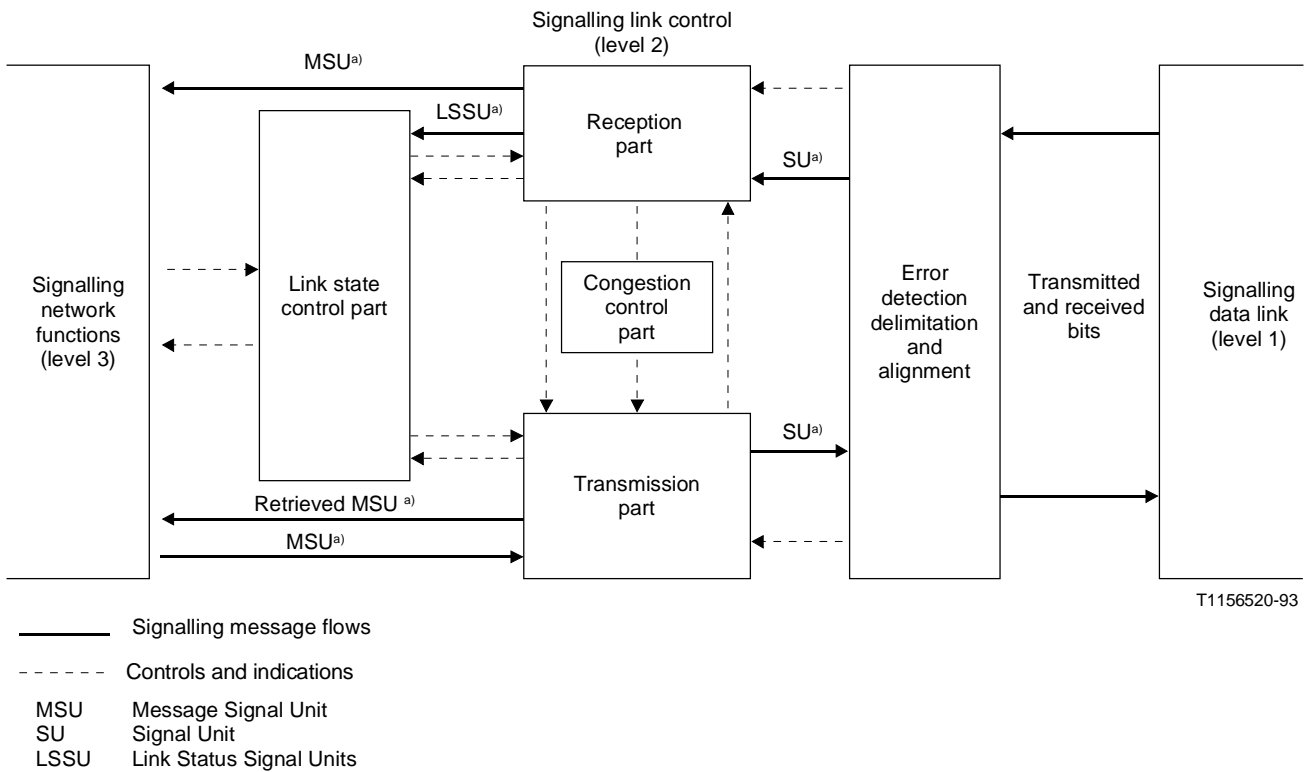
Signalling link control (level 2)

MSU$^{a)}$

LSSU$^{a)}$

Reception part

SU$^{a)}$

Signalling network functions (level 3)

Link state control part

Congestion control part

Error detection delimitation and alignment

Transmitted and received bits

Signalling data link (level 1)

SU$^{a)}$

Transmission part

Retrieved MSU $^{a)}$

MSU$^{a)}$

T1156520-93

Signalling message flows

Controls and indications

MSU Message Signal Unit
SU Signal Unit
LSSU Link Status Signal Units